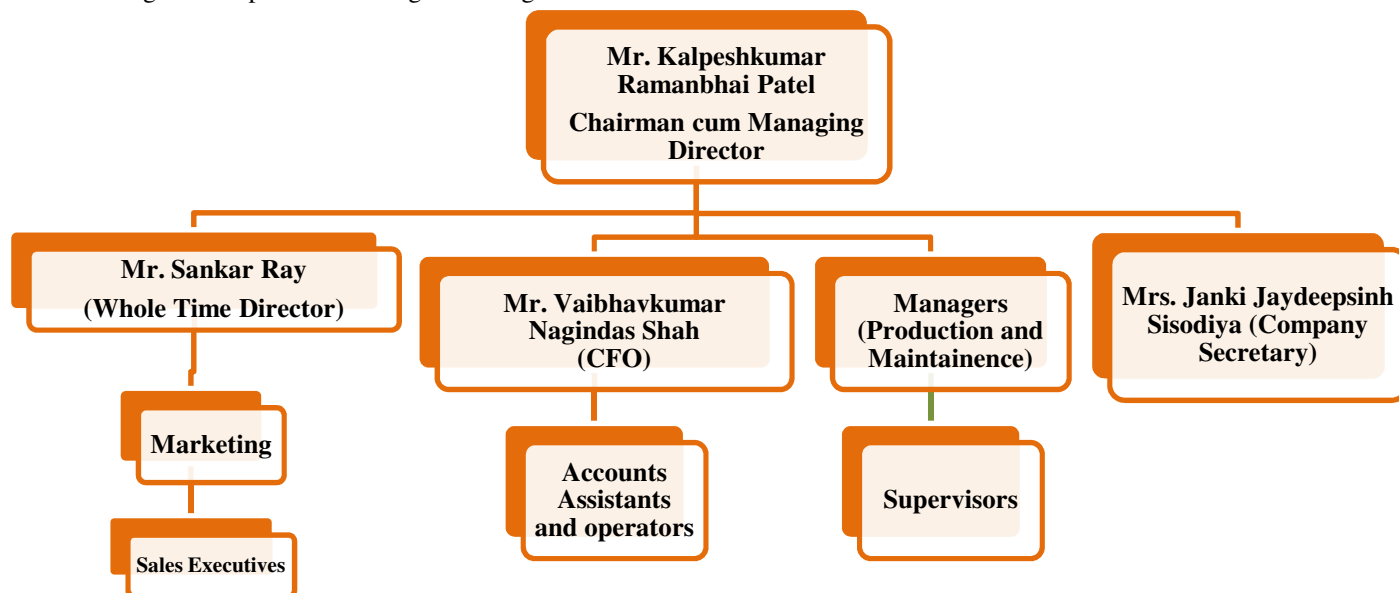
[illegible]

Mr. Kalpeshkumar Ramanbhai Patel
Chairman cum Managing Director

Mr. Sankar Ray
(Whole Time Director)

Marketing

Sales Executives

Mr. Vaibhavkumar Nagindas Shah
(CFO)

Accounts Assistants and operators

Managers
(Production and Maintainence)

Supervisors

Mrs. Janki Jaydeepsinh Sisodiya (Company Secretary)